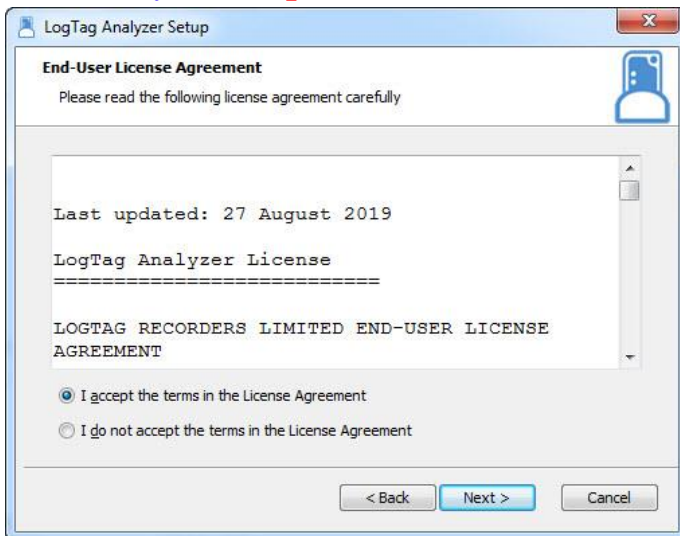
LogTag Analyzer Setup

End-User License Agreement

Please read the following license agreement carefully

Last updated: 27 August 2019

LogTag Analyzer License
===========================

LOGTAG RECORDERS LIMITED END-USER LICENSE AGREEMENT

I accept the terms in the License Agreement

I do not accept the terms in the License Agreement

< Back

Next >

Cancel